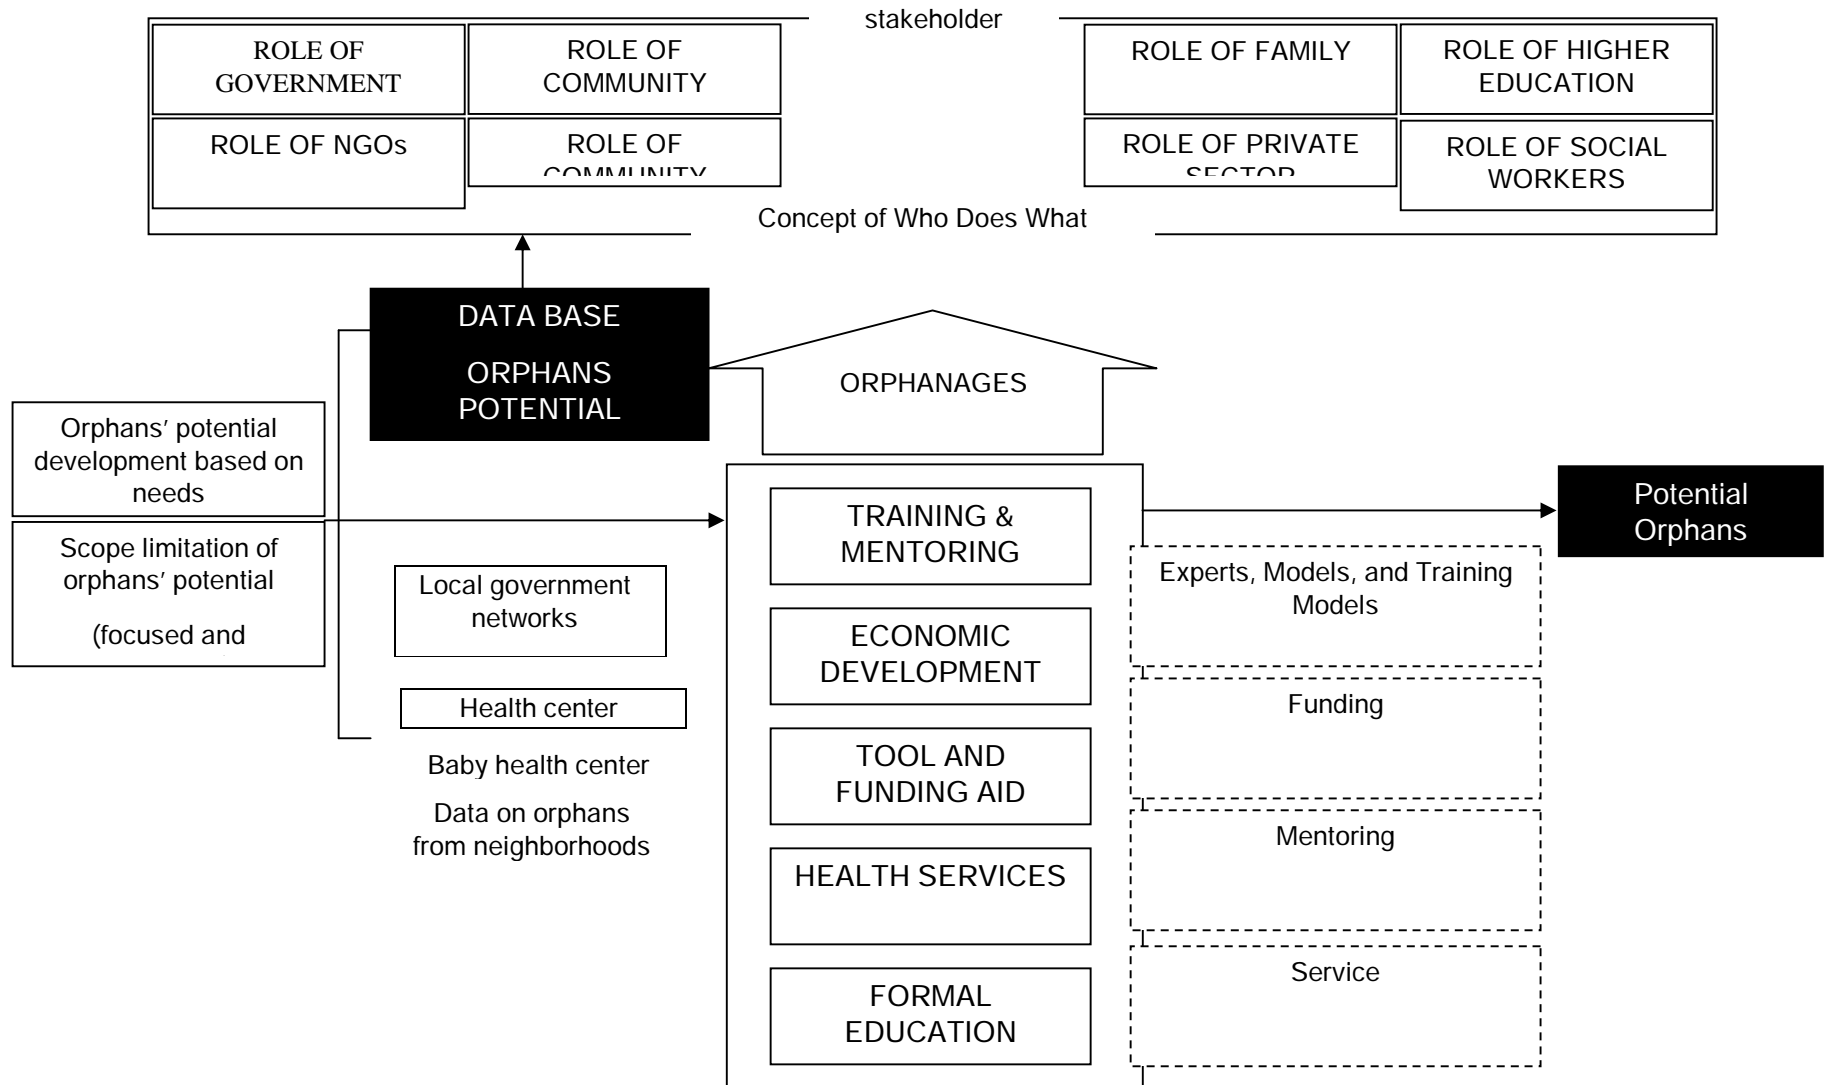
stakeholder

ROLE OF GOVERNMENT

ROLE OF COMMUNITY

ROLE OF FAMILY

ROLE OF HIGHER EDUCATION

ROLE OF NGOs

ROLE OF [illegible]

ROLE OF PRIVATE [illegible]

ROLE OF SOCIAL WORKERS

Concept of Who Does What

DATA BASE

ORPHANS POTENTIAL

ORPHANAGES

Orphans' potential development based on needs

Scope limitation of orphans' potential

(focused and

Local government networks

Health center

Baby health center

Data on orphans from neighborhoods

TRAINING & MENTORING

ECONOMIC DEVELOPMENT

TOOL AND FUNDING AID

HEALTH SERVICES

FORMAL EDUCATION

Potential Orphans

Experts, Models, and Training Models

Funding

Mentoring

Service